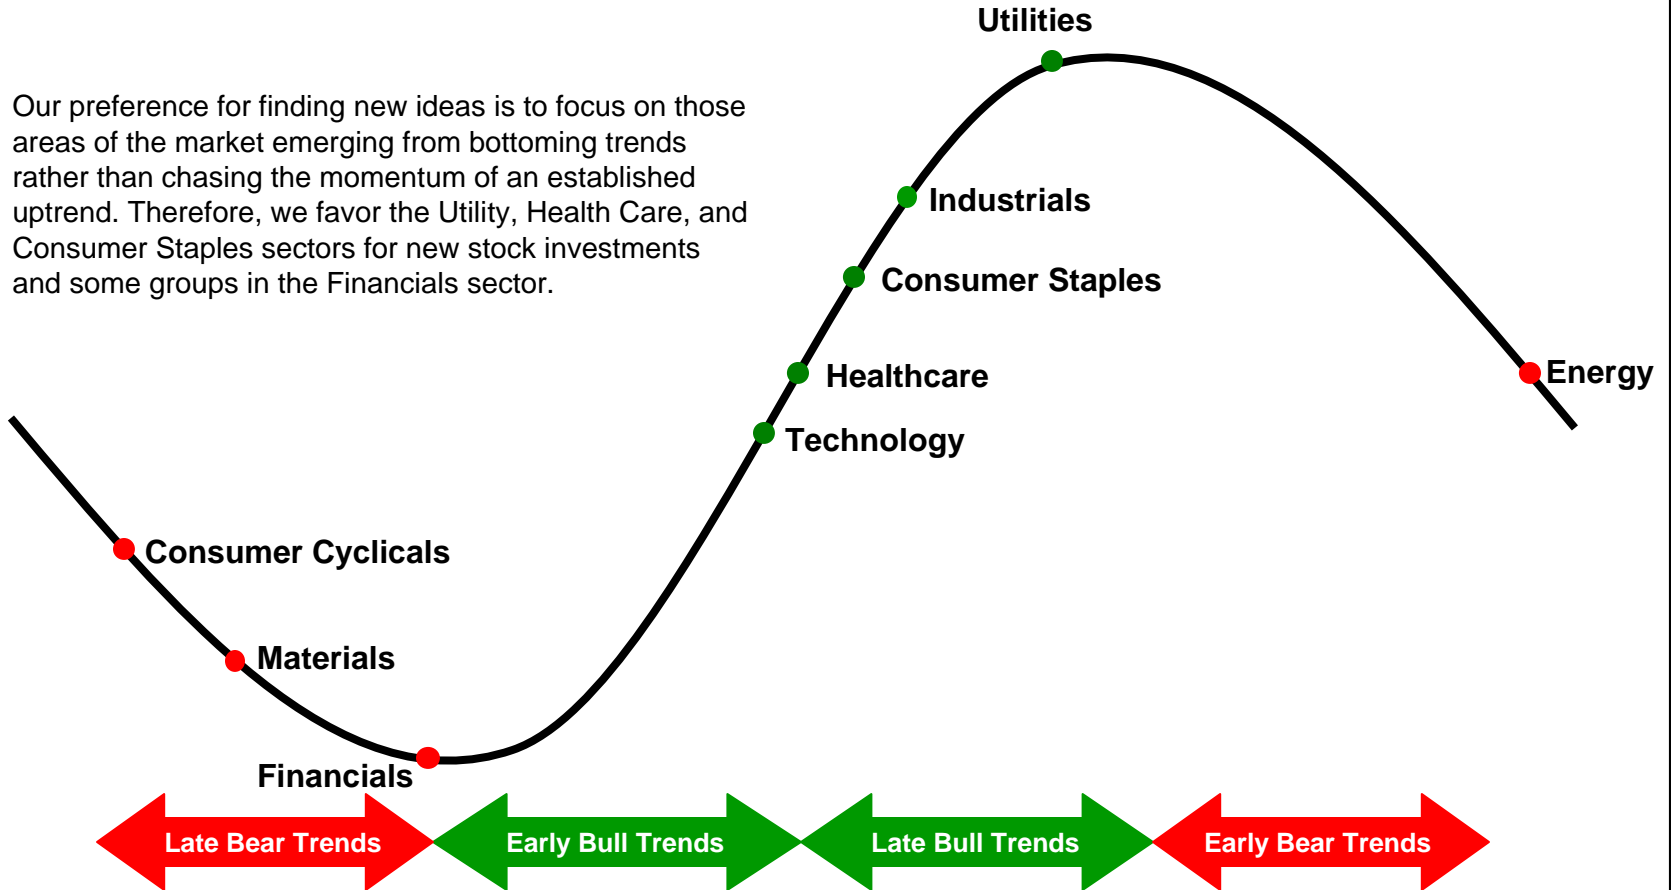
Utilities

Our preference for finding new ideas is to focus on those areas of the market emerging from bottoming trends rather than chasing the momentum of an established uptrend. Therefore, we favor the Utility, Health Care, and Consumer Staples sectors for new stock investments and some groups in the Financials sector.

Industrials

Consumer Staples

Healthcare

Energy

Technology

Consumer Cyclicals

Materials

Financials

Late Bear Trends

Early Bull Trends

Late Bull Trends

Early Bear Trends